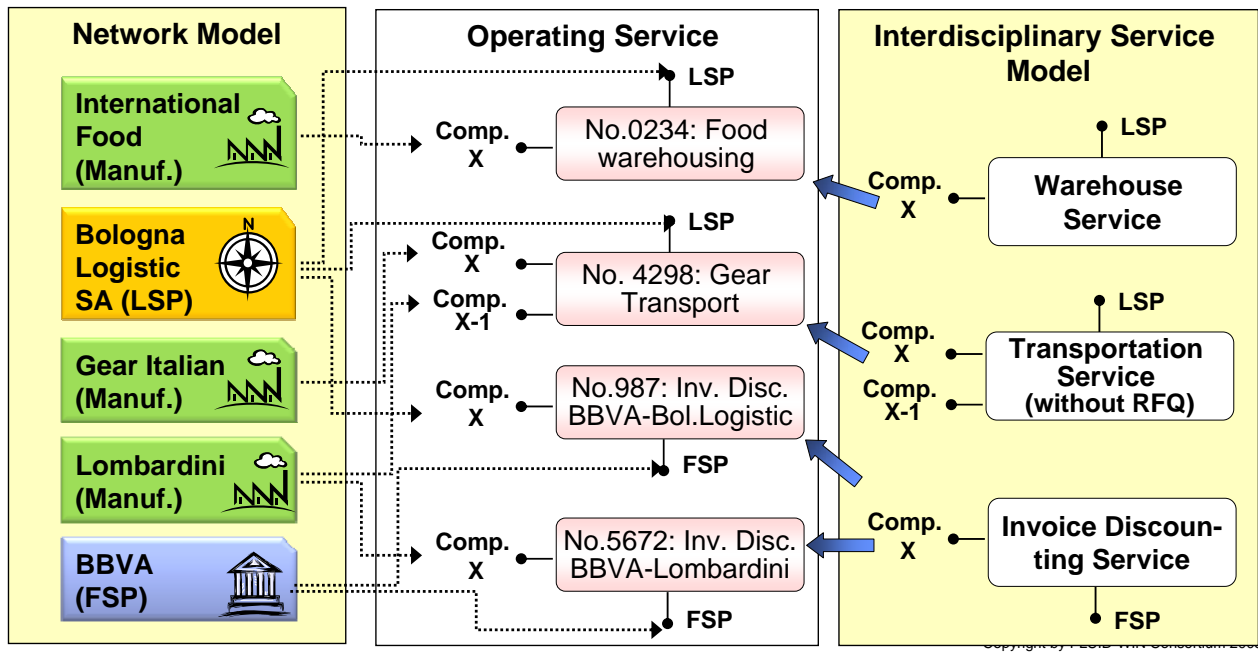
Network Model

International Food (Manuf.)

Bologna Logistic SA (LSP)

N

Gear Italian (Manuf.)

Lombardini (Manuf.)

BBVA (FSP)

Operating Service

LSP

Comp. X

No.0234: Food warehousing

LSP

Comp. X

No. 4298: Gear Transport

Comp. X-1

Comp. X

No.987: Inv. Disc. BBVA-Bol.Logistic

FSP

Comp. X

No.5672: Inv. Disc. BBVA-Lombardini

FSP

Interdisciplinary Service Model

LSP

Comp. X

Warehouse Service

LSP

Comp. X

Transportation Service (without RFQ)

Comp. X-1

Comp. X

Invoice Discounting Service

FSP

Copyright by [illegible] Consortium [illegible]